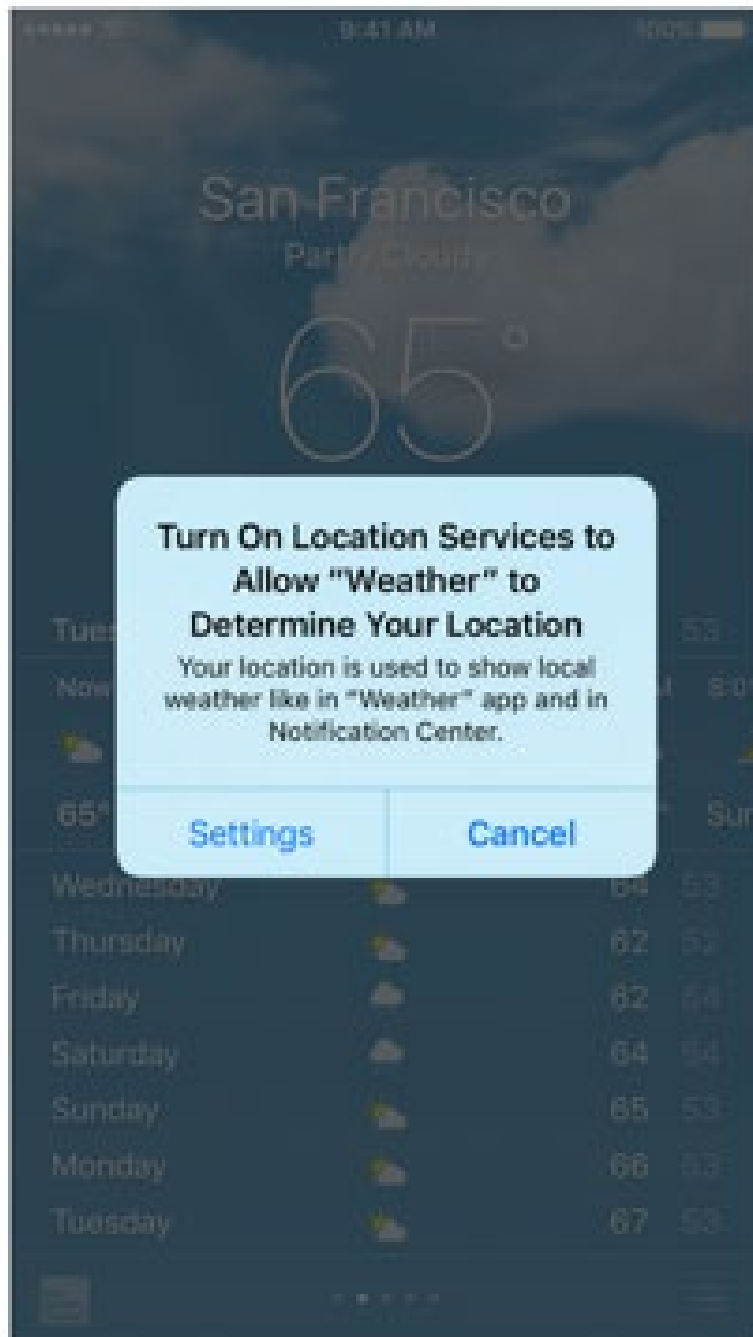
9:41 AM
100%

San Francisco
Partly Cloudy
65°

Turn On Location Services to Allow "Weather" to Determine Your Location
Your location is used to show local weather like in "Weather" app and in Notification Center.

Settings
Cancel

Tues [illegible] 53
Now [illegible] 8:0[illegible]
65° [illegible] Su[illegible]

Wednesday 64 53
Thursday 62 52
Friday 62 54
Saturday 64 54
Sunday 65 53
Monday 66 53
Tuesday 67 53